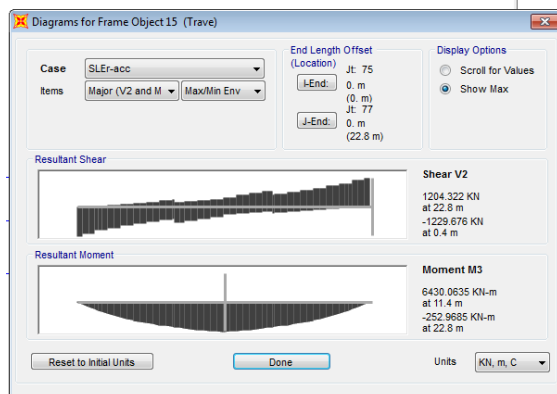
Diagrams for Frame Object 15 (Trave)

Case SLEr-acc
Items Major (V2 and M Max/Min Env

End Length Offset (Location)
I-End: Jt: 75 0. m (0. m)
J-End: Jt: 77 0. m (22.8 m)

Display Options
Scroll for Values
Show Max

Resultant Shear
Shear V2
1204.322 KN at 22.8 m
-1229.676 KN at 0.4 m

Resultant Moment
Moment M3
6430.0635 KN-m at 11.4 m
-252.9685 KN-m at 22.8 m

Reset to Initial Units
Done
Units KN, m, C